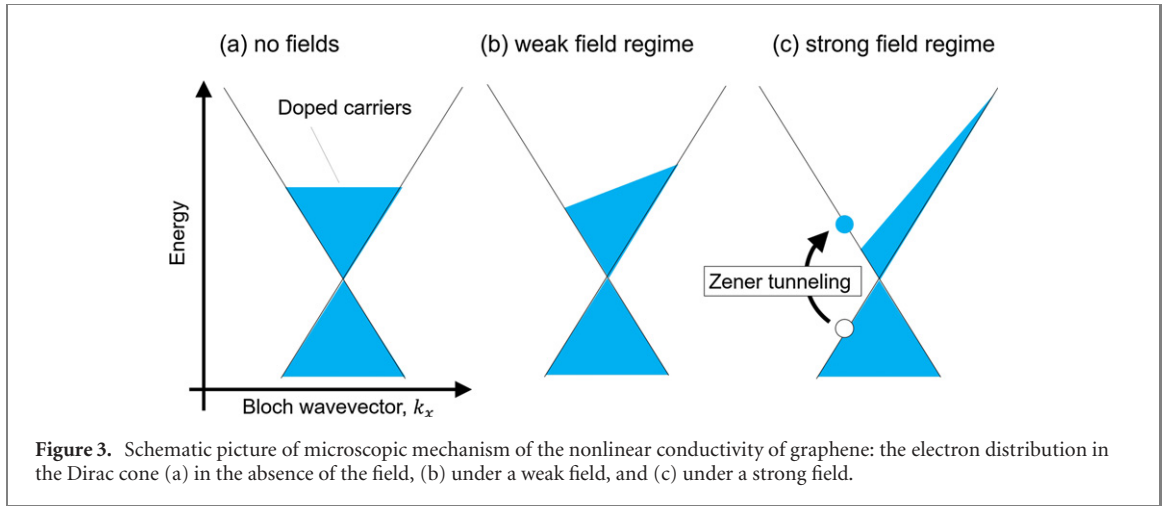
(a) no fields

(b) weak field regime

(c) strong field regime

Doped carriers

Energy

Zener tunneling

Bloch wavevector, $k_x$

**Figure 3.** Schematic picture of microscopic mechanism of the nonlinear conductivity of graphene: the electron distribution in the Dirac cone (a) in the absence of the field, (b) under a weak field, and (c) under a strong field.